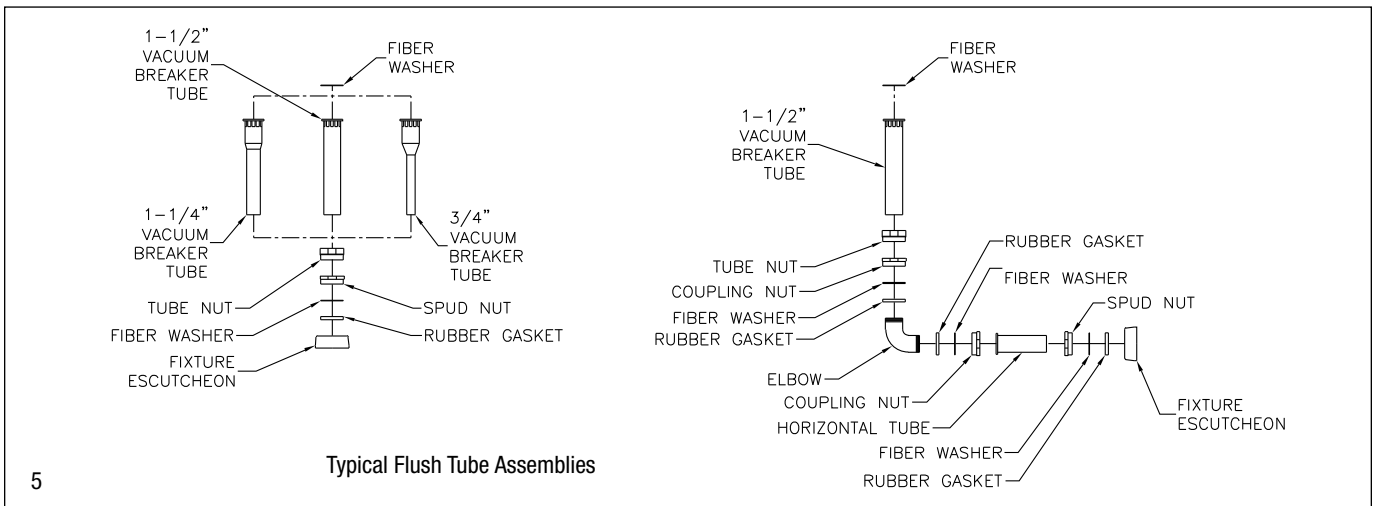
1-1/2" VACUUM BREAKER TUBE

FIBER WASHER

1-1/4" VACUUM BREAKER TUBE

3/4" VACUUM BREAKER TUBE

TUBE NUT

SPUD NUT

FIBER WASHER

RUBBER GASKET

FIXTURE ESCUTCHEON

FIBER WASHER

1-1/2" VACUUM BREAKER TUBE

RUBBER GASKET

TUBE NUT

FIBER WASHER

COUPLING NUT

SPUD NUT

FIBER WASHER

RUBBER GASKET

ELBOW

COUPLING NUT

HORIZONTAL TUBE

FIXTURE ESCUTCHEON

FIBER WASHER

RUBBER GASKET

5

Typical Flush Tube Assemblies